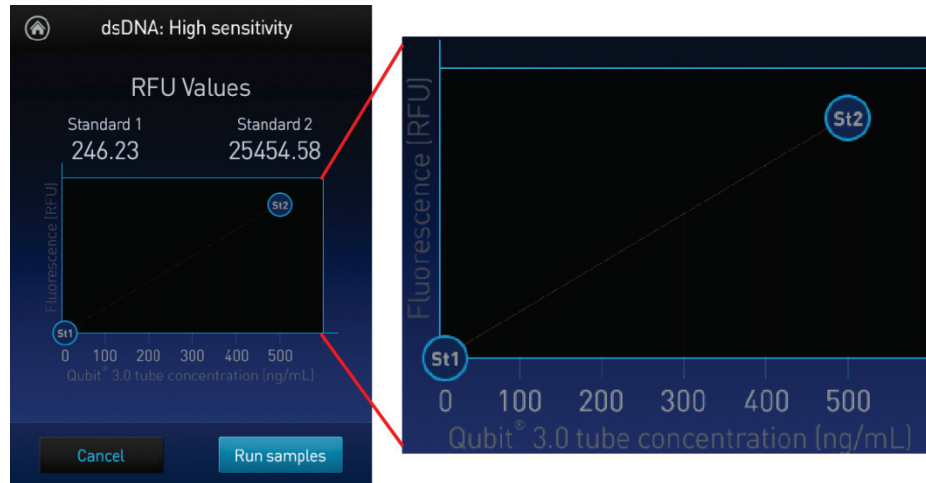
dsDNA: High sensitivity

RFU Values

Standard 1
246.23

Standard 2
25454.58

Fluorescence (RFU)

St2

St1

0 100 200 300 400 500

Qubit® 3.0 tube concentration (ng/mL)

Cancel

Run samples

Fluorescence (RFU)

St2

St1

0 100 200 300 400 500

Qubit® 3.0 tube concentration (ng/mL)